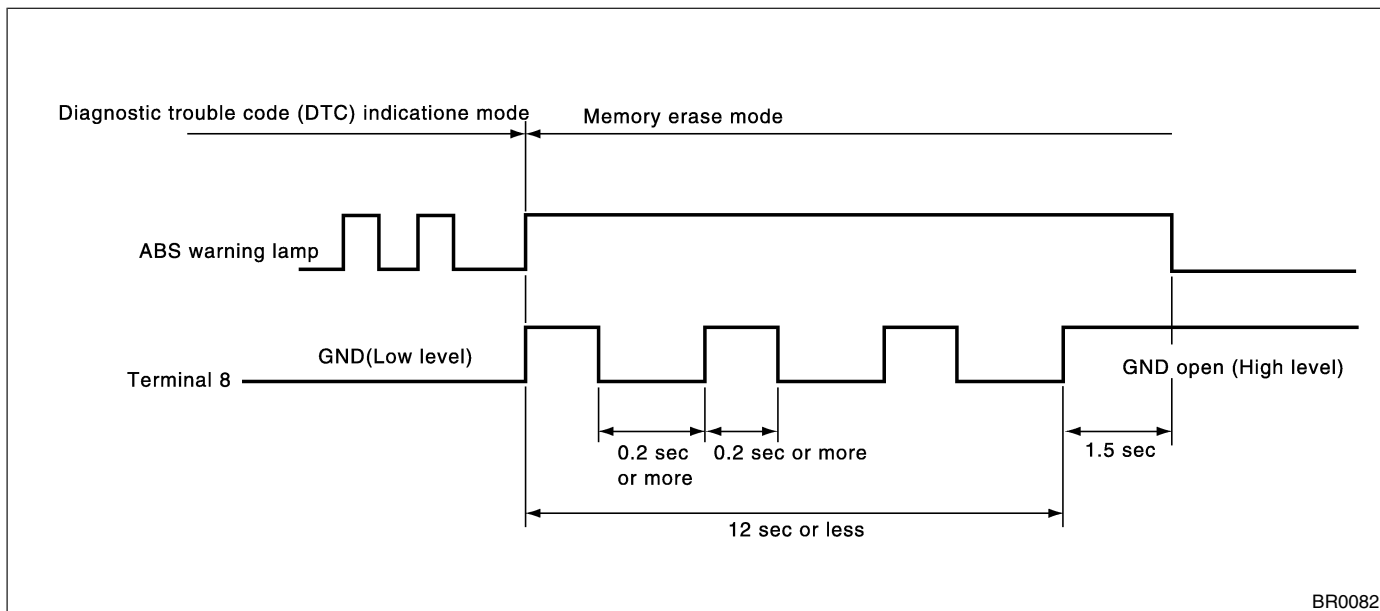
Diagnostic trouble code (DTC) indicatione mode

Memory erase mode

ABS warning lamp

GND(Low level)

Terminal 8

GND open (High level)

0.2 sec or more

0.2 sec or more

1.5 sec

12 sec or less

BR0082